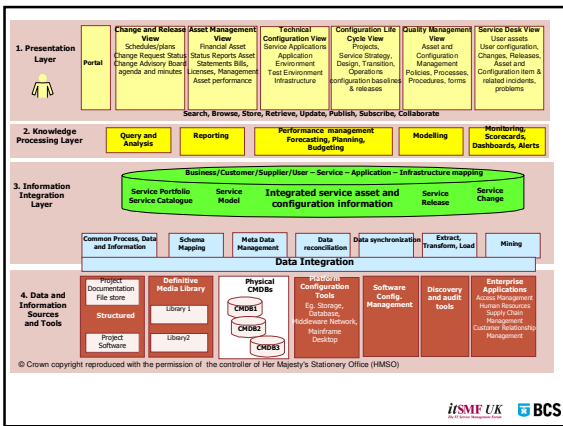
1. Presentation Layer

Portal

Change and Release View
Schedules/plans
Change Request Status
Change Advisory Board agenda and minutes

Asset Management View
Financial Asset
Status Reports Asset
Statements Bills,
Licenses, Management
Asset performance

Technical Configuration View
Service Applications
Application
Environment
Test Environment
Infrastructure

Configuration Life Cycle View
Projects,
Service Strategy,
Design, Transition,
Operations
configuration baselines & releases

Quality Management View
Asset and
Configuration
Management
Policies, Processes,
Procedures, forms

Service Desk View
User assets
User configuration,
Changes, Releases,
Asset and
Configuration item &
related incidents,
problems

Search, Browse, Store, Retrieve, Update, Publish, Subscribe, Collaborate

2. Knowledge Processing Layer

Query and Analysis

Reporting

Performance management
Forecasting, Planning, Budgeting

Modelling

Monitoring, Scorecards, Dashboards, Alerts

3. Information Integration Layer

Business/Customer/Supplier/User – Service – Application – Infrastructure mapping

Service Portfolio
Service Catalogue

Service Model

Integrated service asset and configuration information

Service Release

Service Change

Common Process, Data and Information

Schema Mapping

Meta Data Management

Data reconciliation

Data synchronization

Extract, Transform, Load

Mining

Data Integration

4. Data and Information Sources and Tools

Project Documentation
File store

Structured

Project Software

Definitive Media Library

Library 1

Library2

Physical CMDBs

CMDB1

CMDB2

CMDB3

Platform Configuration Tools
Eg. Storage, Database, Middleware Network, Mainframe Desktop

Software Config. Management

Discovery and audit tools

Enterprise Applications
Access Management
Human Resources
Supply Chain
Management
Customer Relationship
Management

© Crown copyright reproduced with the permission of the controller of Her Majesty's Stationery Office (HMSO)

itSMF UK

BCS